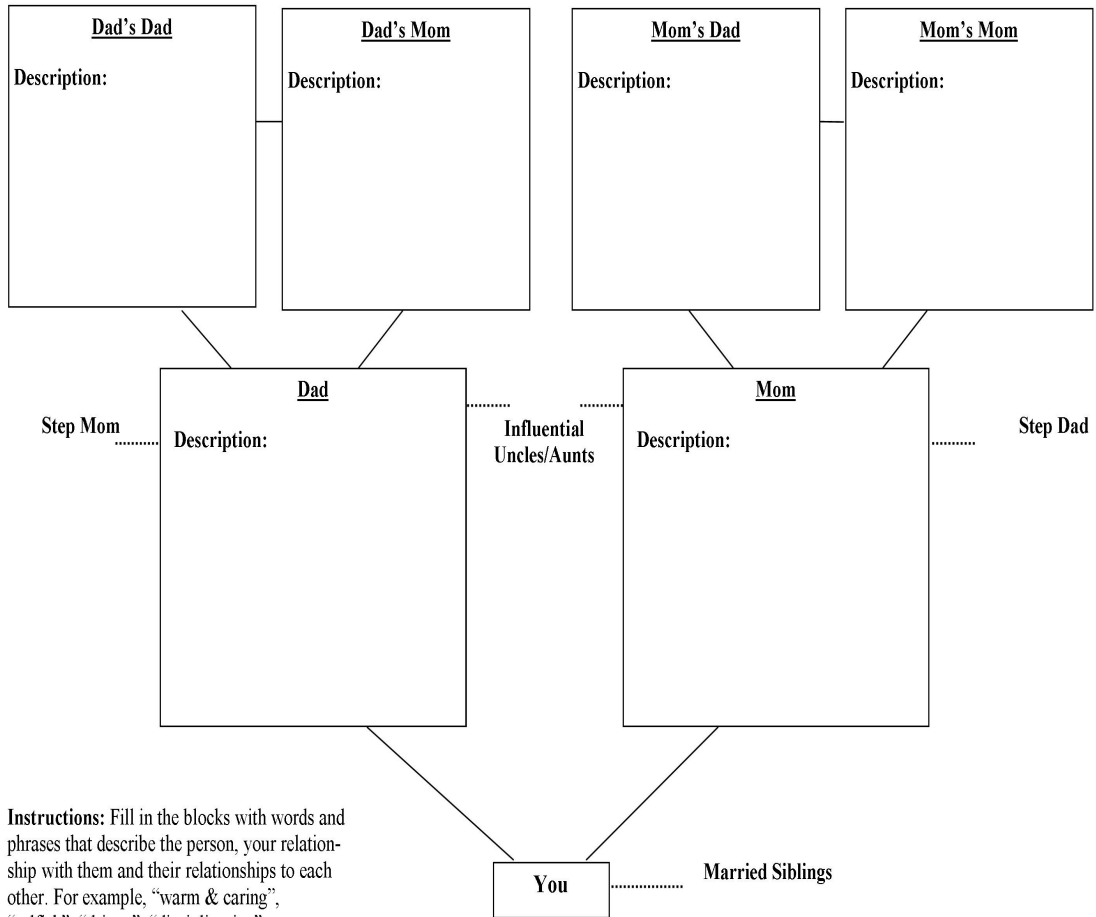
Dad's Dad

Description:

Dad's Mom

Description:

Mom's Dad

Description:

Mom's Mom

Description:

Step Mom

Dad

Description:

Influential Uncles/Aunts

Mom

Description:

Step Dad

Instructions: Fill in the blocks with words and phrases that describe the person, your relationship with them and their relationships to each other. For example, "warm & caring", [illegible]

You

Married Siblings